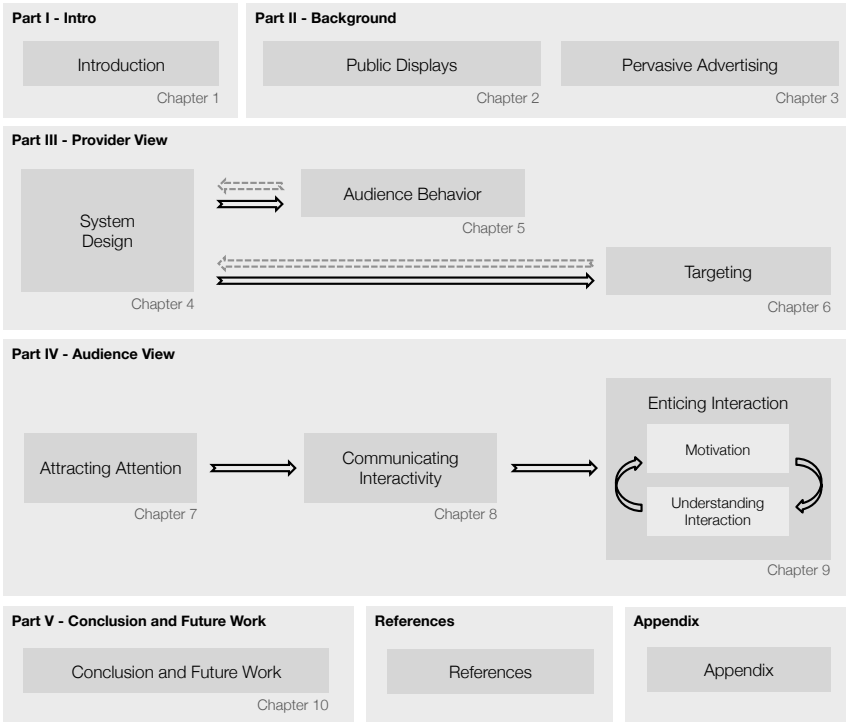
Part I - Intro

Introduction

Chapter 1

Part II - Background

Public Displays

Chapter 2

Pervasive Advertising

Chapter 3

Part III - Provider View

System Design

Chapter 4

Audience Behavior

Chapter 5

Targeting

Chapter 6

Part IV - Audience View

Attracting Attention

Chapter 7

Communicating Interactivity

Chapter 8

Enticing Interaction

Motivation

Understanding Interaction

Chapter 9

Part V - Conclusion and Future Work

Conclusion and Future Work

Chapter 10

References

References

Appendix

Appendix